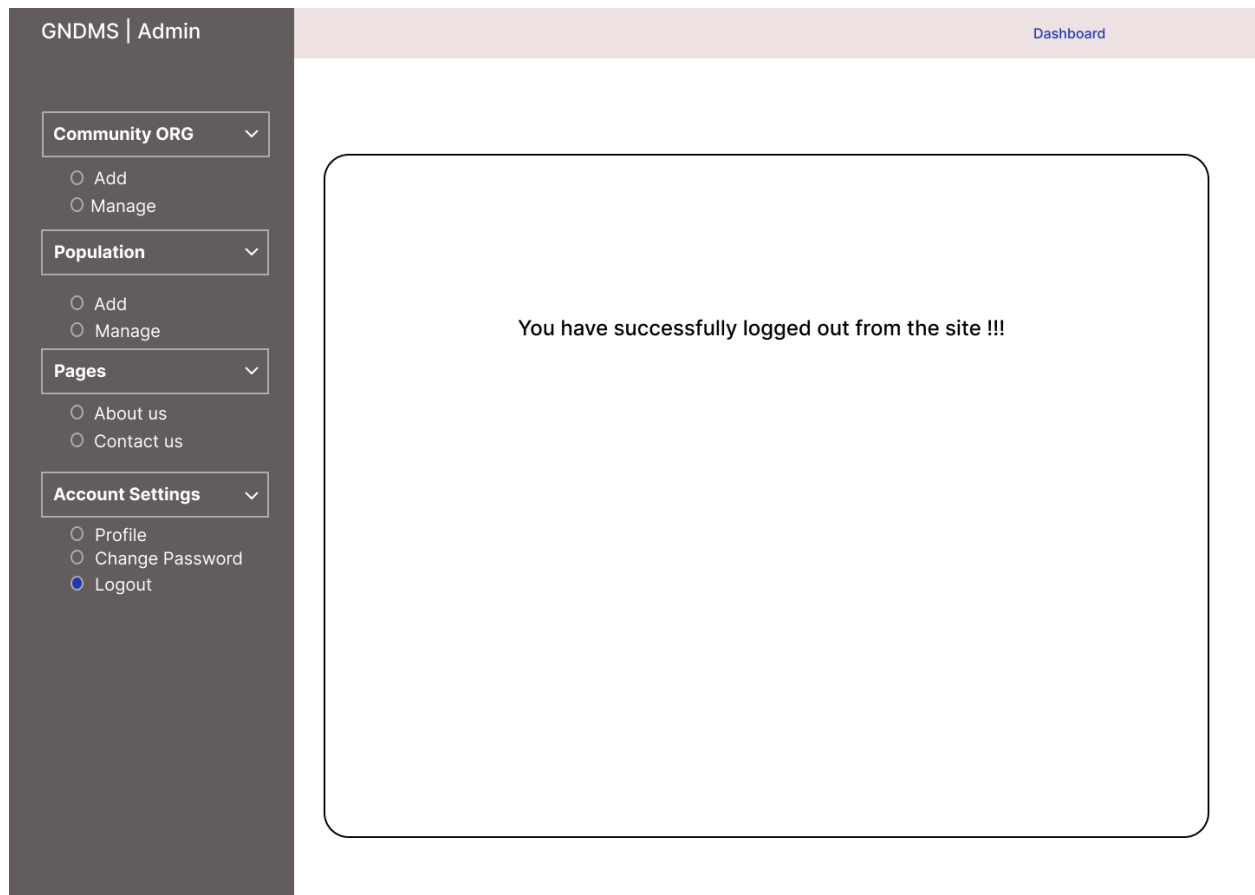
GNDMS | Admin

Dashboard

Community ORG

Add
Manage

Population

Add
Manage

Pages

About us
Contact us

Account Settings

Profile
Change Password
Logout

You have successfully logged out from the site !!!